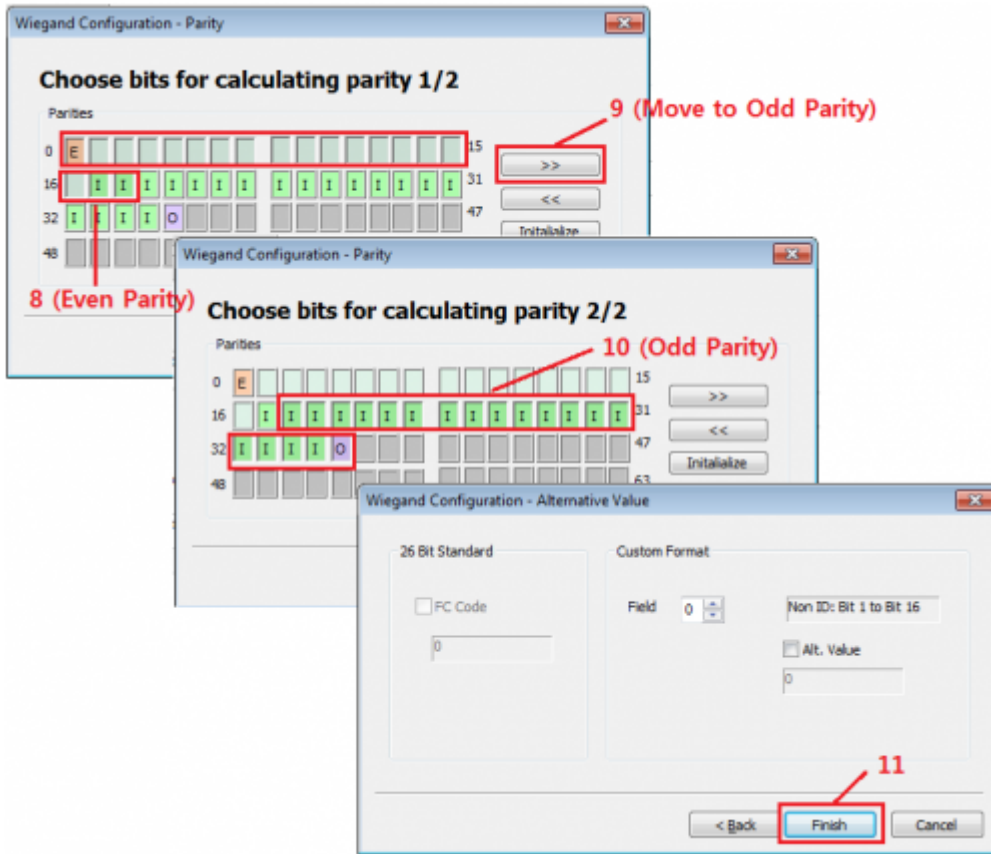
Wiegand Configuration - Parity

Choose bits for calculating parity 1/2

Parities

0 E 15

16 I I I I I I I I I I I I I I I 31

32 I I I I O 47

48

>>

<<

Initialize

9 (Move to Odd Parity)

8 (Even Parity)

Wiegand Configuration - Parity

Choose bits for calculating parity 2/2

Parities

0 E 15

16 I I I I I I I I I I I I I I I 31

32 I I I I O 47

48 63

>>

<<

Initialize

10 (Odd Parity)

Wiegand Configuration - Alternative Value

26 Bit Standard

FC Code

0

Custom Format

Field 0

Non ID: Bit 1 to Bit 16

Alt. Value

0

11

< Back

Finish

Cancel